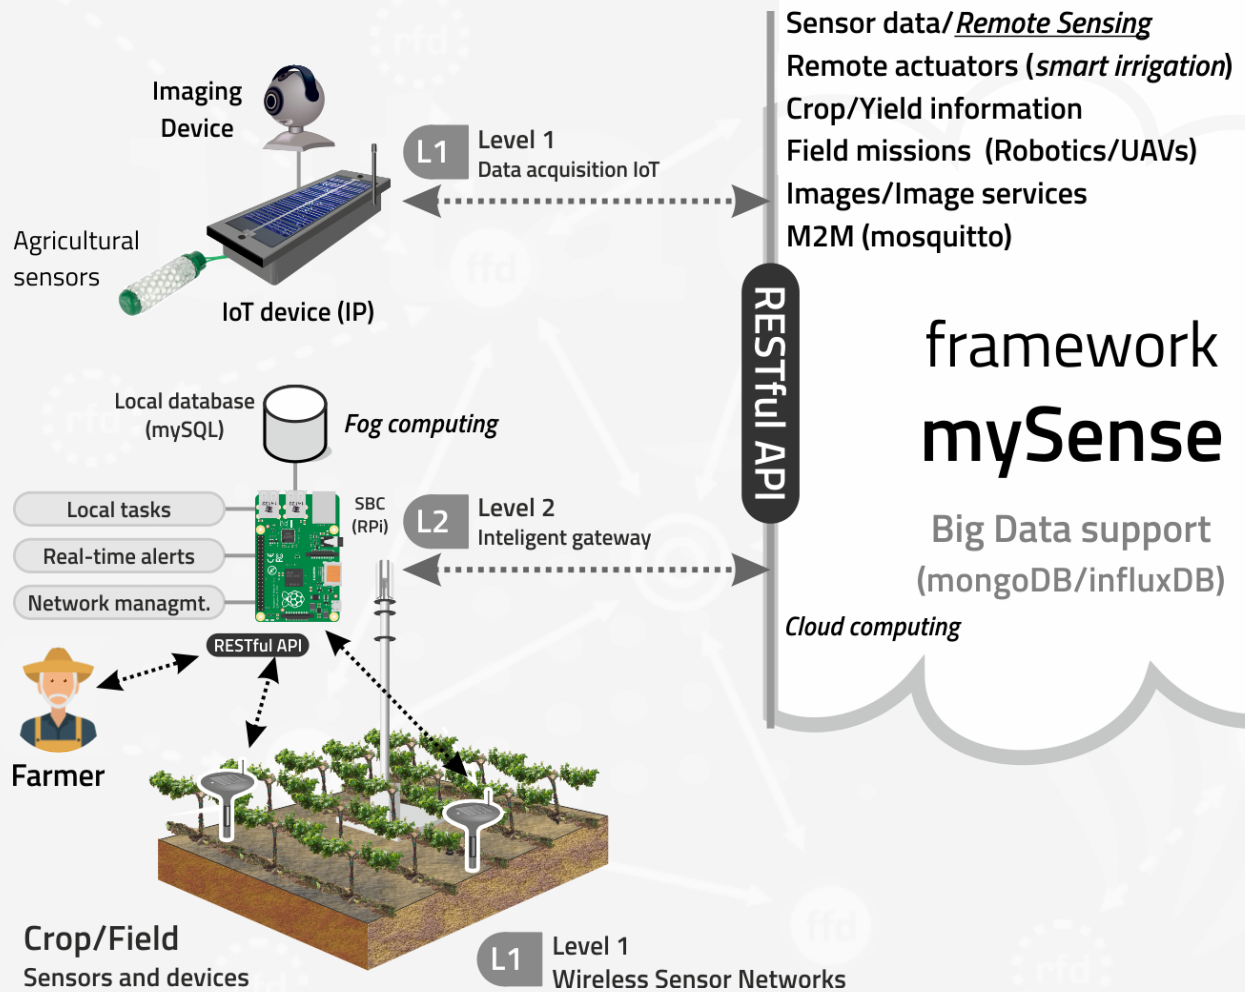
Sensor data/Remote Sensing
Remote actuators (smart irrigation)
Crop/Yield information
Field missions (Robotics/UAVs)
Images/Image services
M2M (mosquitto)

Imaging Device

L1 Level 1
Data acquisition IoT

Agricultural sensors

IoT device (IP)

RESTful API

framework
mySense
Big Data support
(mongoDB/influxDB)

Local database (mySQL)

Fog computing

SBC (RPi)

L2 Level 2
Inteligent gateway

Local tasks
Real-time alerts
Network managmt.

RESTful API

Cloud computing

Farmer

Crop/Field
Sensors and devices

L1 Level 1
Wireless Sensor Networks